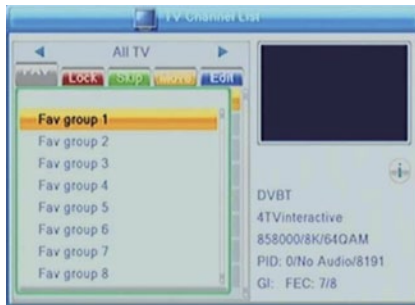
TV Channel List

◄ All TV ►

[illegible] Lock Skip Move Edit

Fav group 1
Fav group 2
Fav group 3
Fav group 4
Fav group 5
Fav group 6
Fav group 7
Fav group 8

i

DVBT
4TVinteractive
858000/8K/64QAM
PID: 0/No Audio/8191
GI: FEC: 7/8